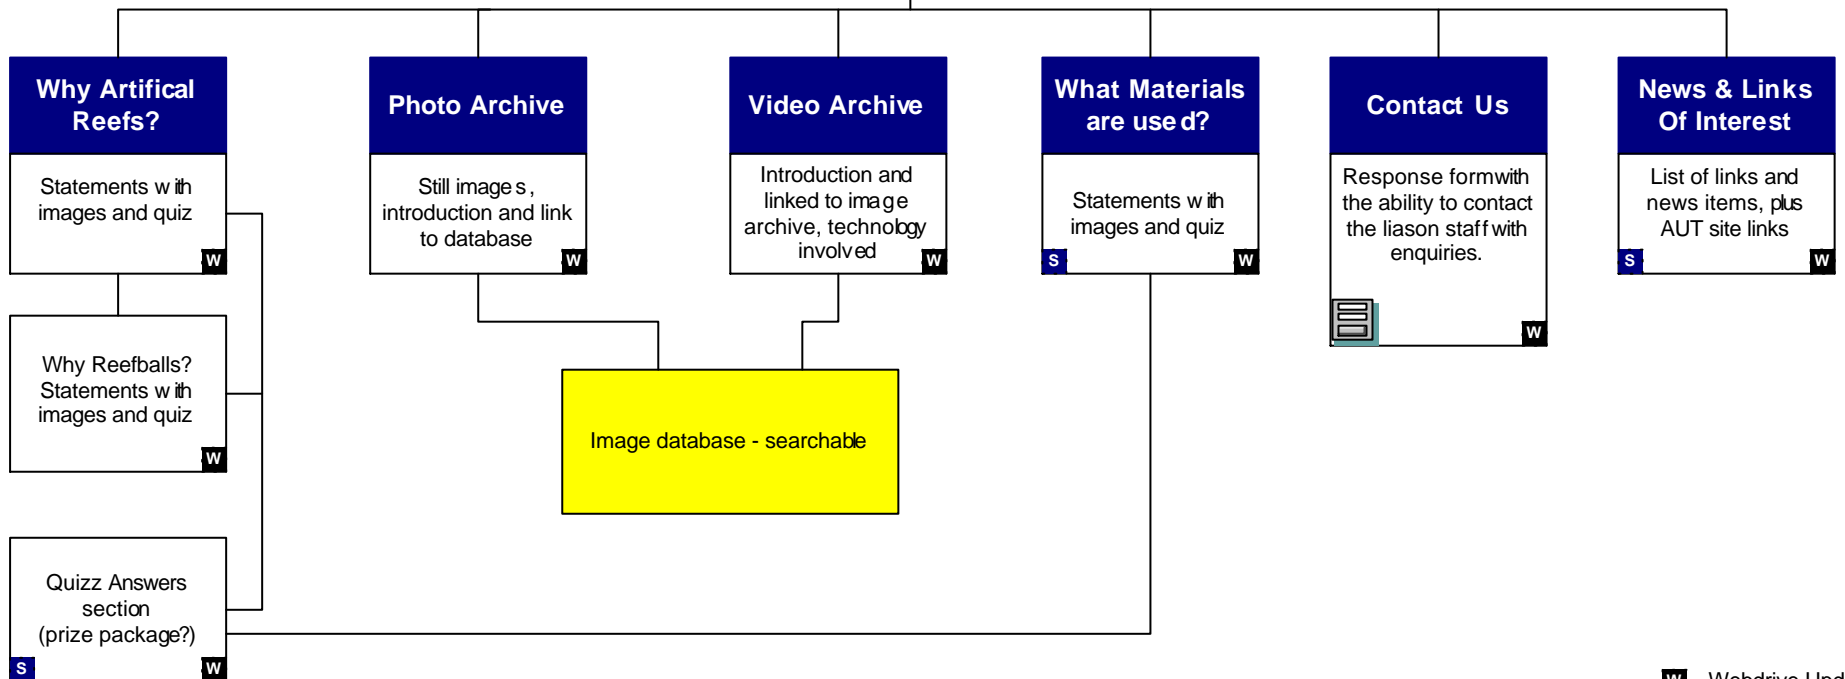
Why Artifical Reefs?

Statements with images and quiz

W

Photo Archive

Still images, introduction and link to database

W

Video Archive

Introduction and linked to image archive, technology involved

W

What Materials are used?

Statements with images and quiz

S

W

Contact Us

Response formwith the ability to contact the liason staff with enquiries.

W

News & Links Of Interest

List of links and news items, plus AUT site links

S

W

Why Reefballs? Statements with images and quiz

W

Image database - searchable

Quizz Answers section (prize package?)

S

W

W Webdrive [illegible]